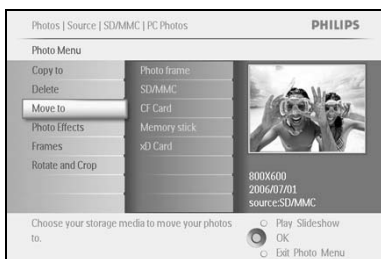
Photos | Source | SD/MMC | PC Photos
PHILIPS

Photo Menu

Copy to
Delete
Move to
Photo Effects
Frames
Rotate and Crop

Photo frame
SD/MMC
CF Card
Memory stick
xD Card

800X600
2006/07/01
source:SD/MMC

Choose your storage media to move your photos to.

Play Slideshow
OK
Exit Photo Menu